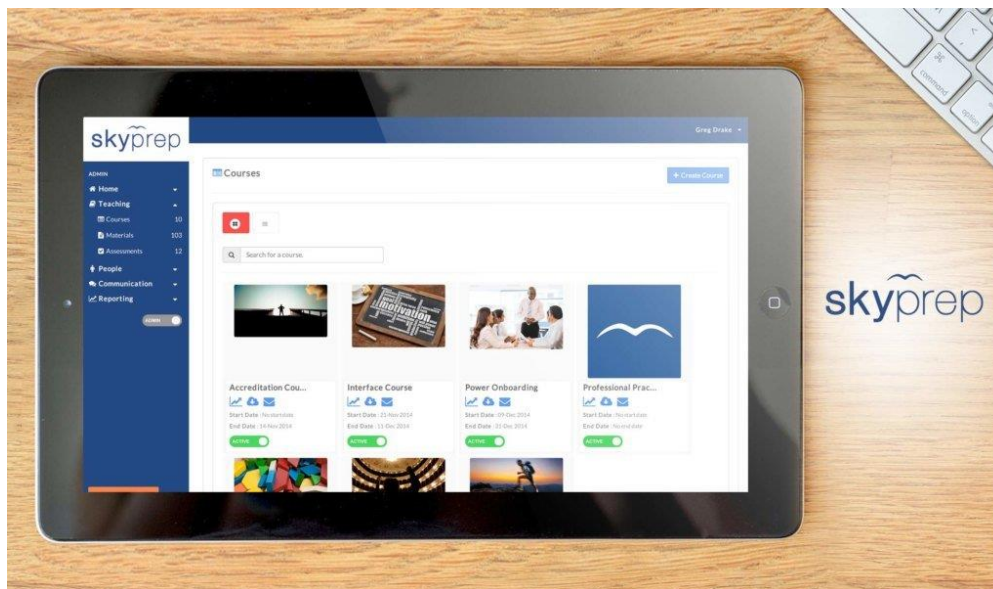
skyprep

Greg Drake

ADMIN
Home
Teaching
Courses 10
Materials 103
Assessments 12
People
Communication
Reporting
ADMIN

Courses

+ Create Course

Search for a course.

Accreditation Cou...
Start Date : No start date
End Date : 14-Nov-2014
ACTIVE

Interface Course
Start Date : 21-Nov-2014
End Date : 11-Dec-2014
ACTIVE

Power Onboarding
Start Date : 09-Dec-2014
End Date : 31-Dec-2014
ACTIVE

Professional Prac...
Start Date : No start date
End Date : No end date
ACTIVE

skyprep

command
option